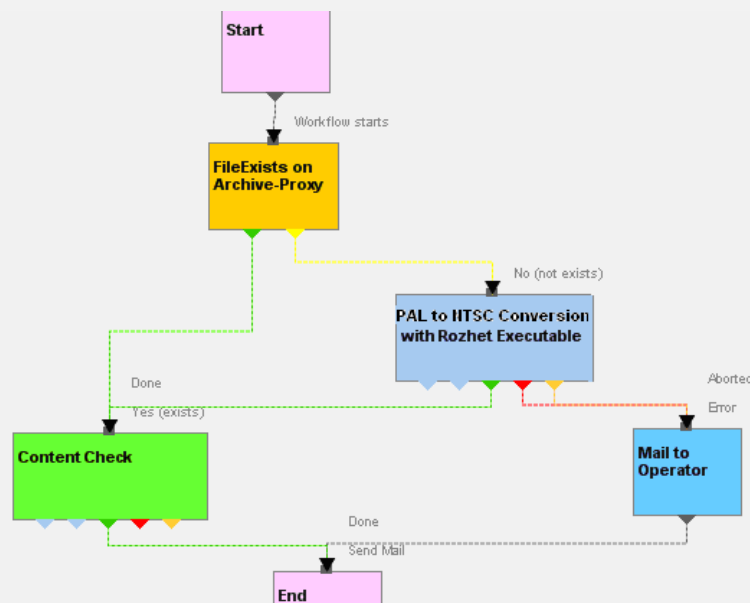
Start

Workflow starts

FileExists on Archive-Proxy

No (not exists)

PAL to NTSC Conversion with Rozhet Executable

Done

Yes (exists)

Aborted

Error

Content Check

Mail to Operator

Done

Send Mail

End